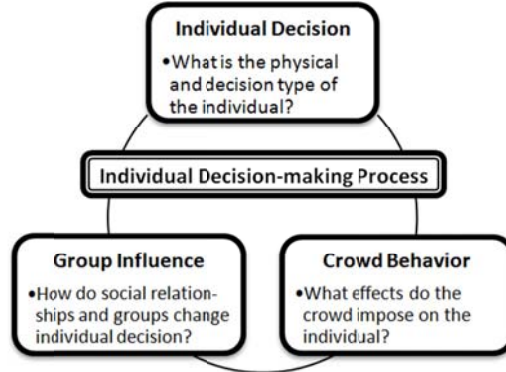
Individual Decision

•What is the physical and decision type of the individual?

Individual Decision-making Process

Group Influence

•How do social relationships and groups change individual decision?

Crowd Behavior

•What effects do the crowd impose on the individual?